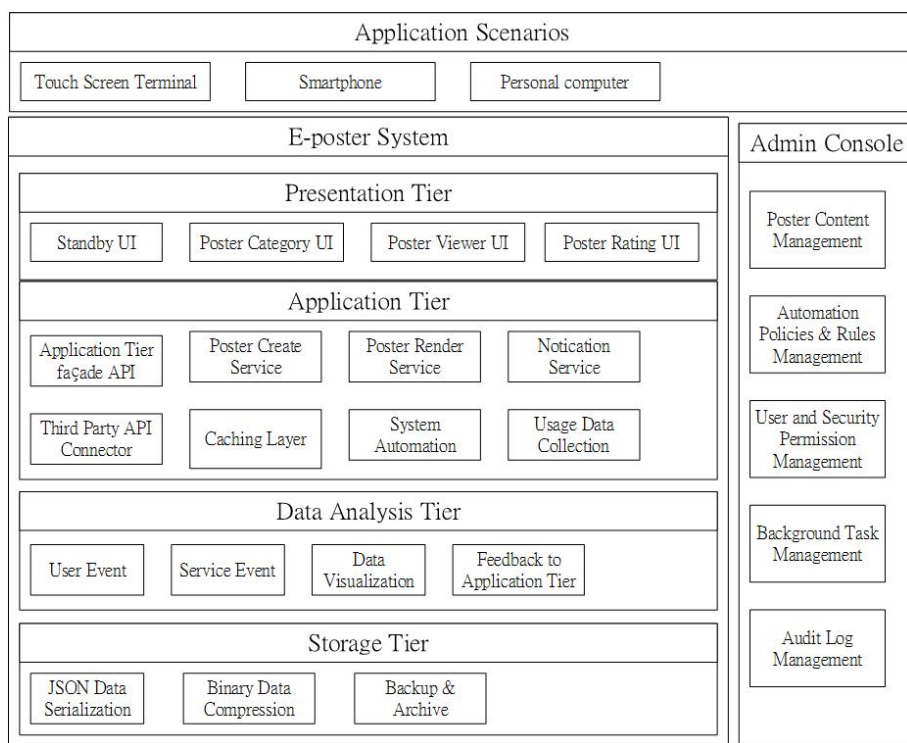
Application Scenarios

Touch Screen Terminal

Smartphone

Personal computer

E-poster System

Presentation Tier

Standby UI

Poster Category UI

Poster Viewer UI

Poster Rating UI

Application Tier

Application Tier façade API

Poster Create Service

Poster Render Service

Notication Service

Third Party API Connector

Caching Layer

System Automation

Usage Data Collection

Data Analysis Tier

User Event

Service Event

Data Visualization

Feedback to Application Tier

Storage Tier

JSON Data Serialization

Binary Data Compression

Backup & Archive

Admin Console

Poster Content Management

Automation Policies & Rules Management

User and Security Permission Management

Background Task Management

Audit Log Management